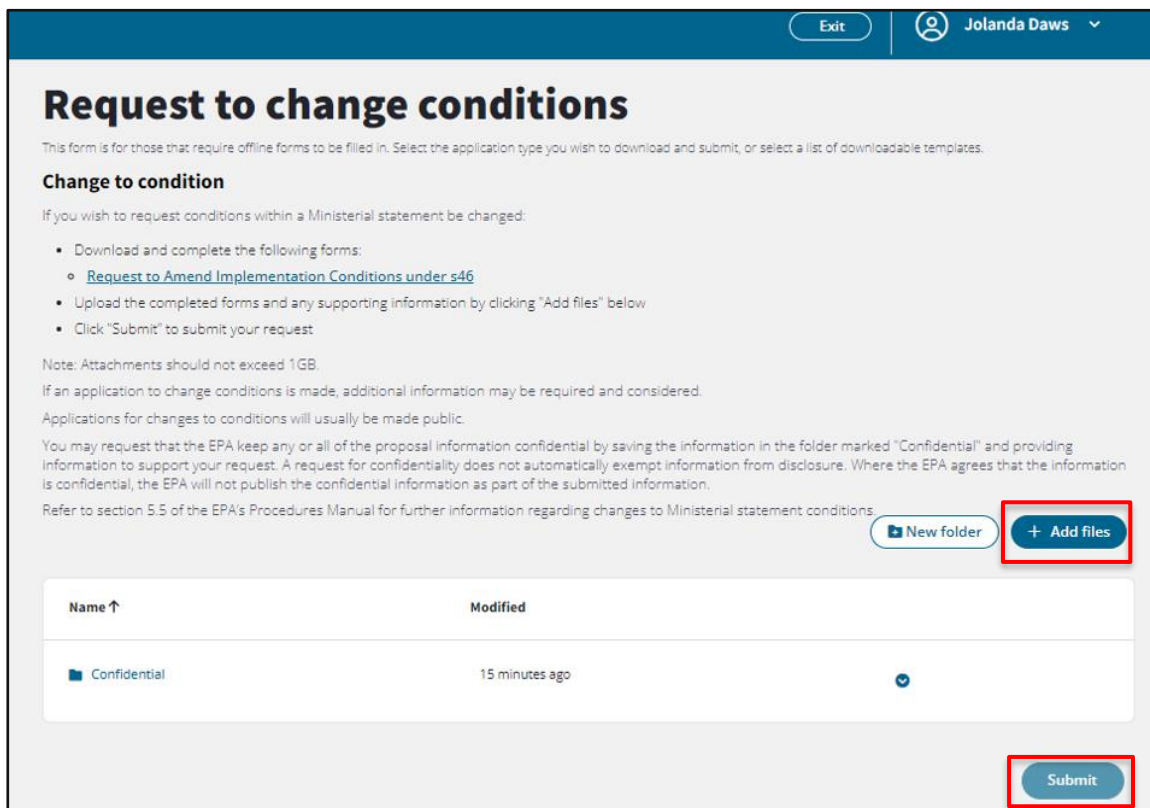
Exit

Jolanda Daws

# Request to change conditions

This form is for those that require offline forms to be filled in. Select the application type you wish to download and submit, or select a list of downloadable templates.

**Change to condition**

If you wish to request conditions within a Ministerial statement be changed:

- Download and complete the following forms:
  - Request to Amend Implementation Conditions under s46
- Upload the completed forms and any supporting information by clicking "Add files" below
- Click "Submit" to submit your request

Note: Attachments should not exceed 1GB.

If an application to change conditions is made, additional information may be required and considered.

Applications for changes to conditions will usually be made public.

You may request that the EPA keep any or all of the proposal information confidential by saving the information in the folder marked "Confidential" and providing information to support your request. A request for confidentiality does not automatically exempt information from disclosure. Where the EPA agrees that the information is confidential, the EPA will not publish the confidential information as part of the submitted information.

Refer to section 5.5 of the EPA's Procedures Manual for further information regarding changes to Ministerial statement conditions.

New folder

+ Add files

| Name ↑ | Modified |
|---|---|
| Confidential | 15 minutes ago |

Submit